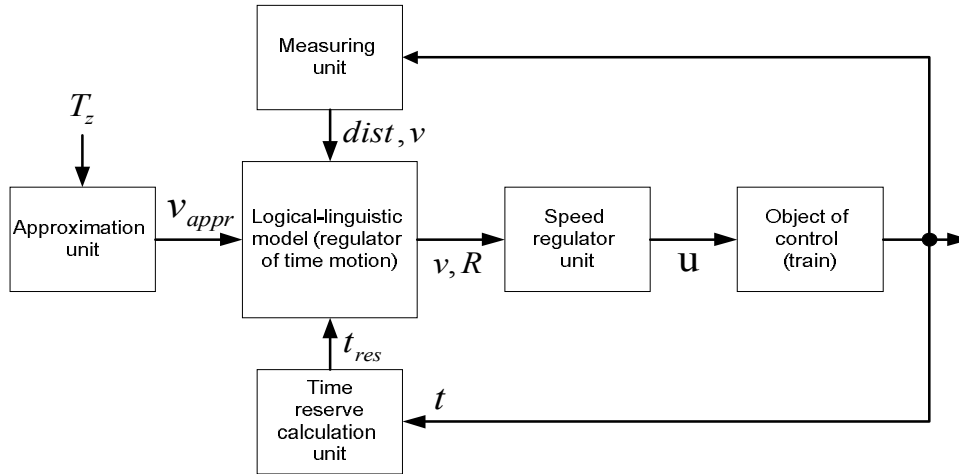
Measuring unit

$T_z$

$dist, v$

Approximation unit

$v_{appr}$

Logical-linguistic model (regulator of time motion)

$v, R$

Speed regulator unit

u

Object of control (train)

$t_{res}$

$t$

Time reserve calculation unit